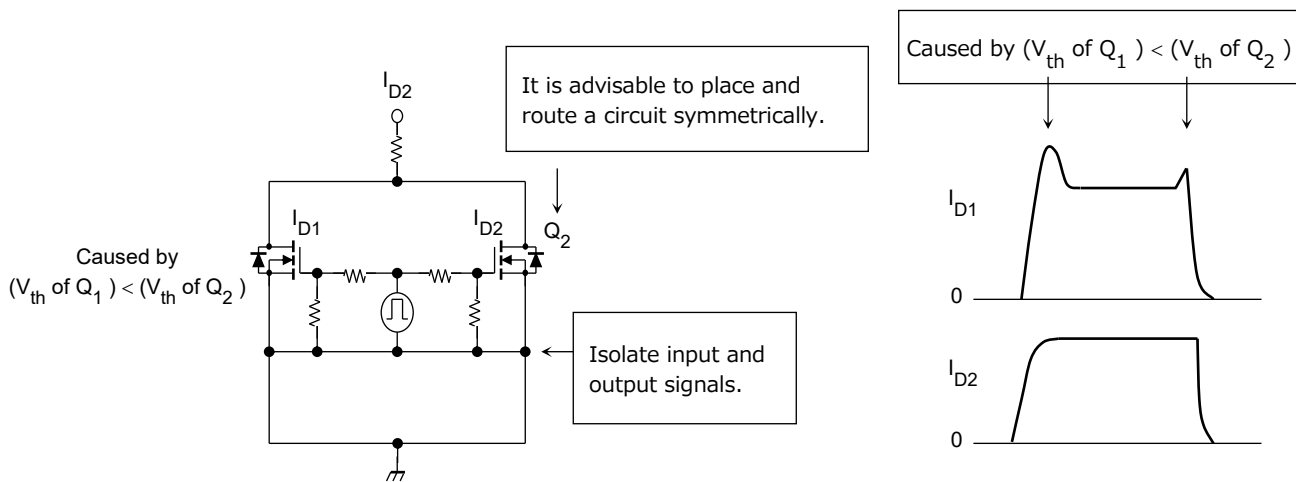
$I_{D2}$

It is advisable to place and route a circuit symmetrically.

$Q_2$

$I_{D1}$

$I_{D2}$

Caused by ($V_{th}$ of $Q_1$) < ($V_{th}$ of $Q_2$)

Isolate input and output signals.

Caused by ($V_{th}$ of $Q_1$) < ($V_{th}$ of $Q_2$)

$I_{D1}$

0

$I_{D2}$

0